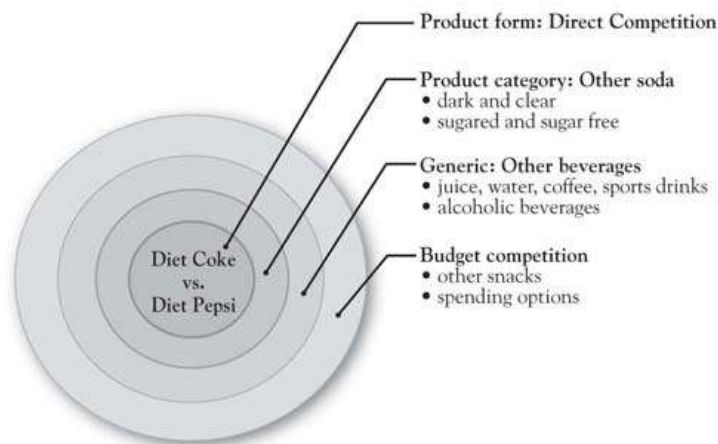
Diet Coke vs. Diet Pepsi

Product form: Direct Competition

Product category: Other soda
• dark and clear
• sugared and sugar free

Generic: Other beverages
• juice, water, coffee, sports drinks
• alcoholic beverages

Budget competition
• other snacks
• spending options